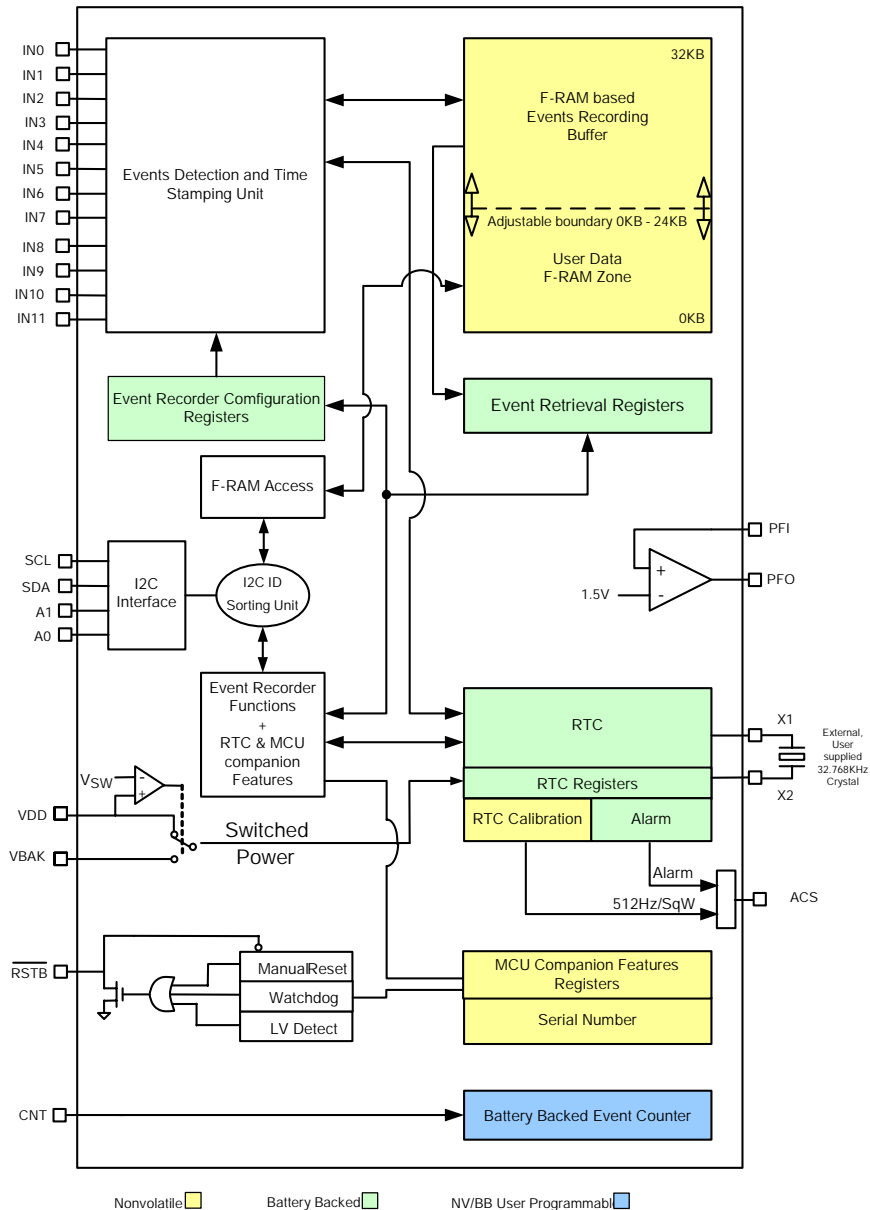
IN0
IN1
IN2
IN3
IN4
IN5
IN6
IN7
IN8
IN9
IN10
IN11

Events Detection and Time Stamping Unit

32KB

F-RAM based Events Recording Buffer

Adjustable boundary 0KB - 24KB

User Data F-RAM Zone

0KB

Event Recorder Comfiguration Registers

Event Retrieval Registers

F-RAM Access

PFI

+
-

1.5V

PFO

SCL
SDA
A1
A0

I2C Interface

I2C ID Sorting Unit

Event Recorder Functions + RTC & MCU companion Features

RTC

X1

External, User supplied 32.768KHz Crystal

RTC Registers

X2

$V_{SW}$

-
+

VDD

RTC Calibration

Alarm

Switched Power

VBAK

Alarm

ACS

512Hz/SqW

$\overline{RSTB}$

ManualReset

Watchdog

LV Detect

MCU Companion Features Registers

Serial Number

CNT

Battery Backed Event Counter

Nonvolatile

Battery Backed

NV/BB User Programmabl